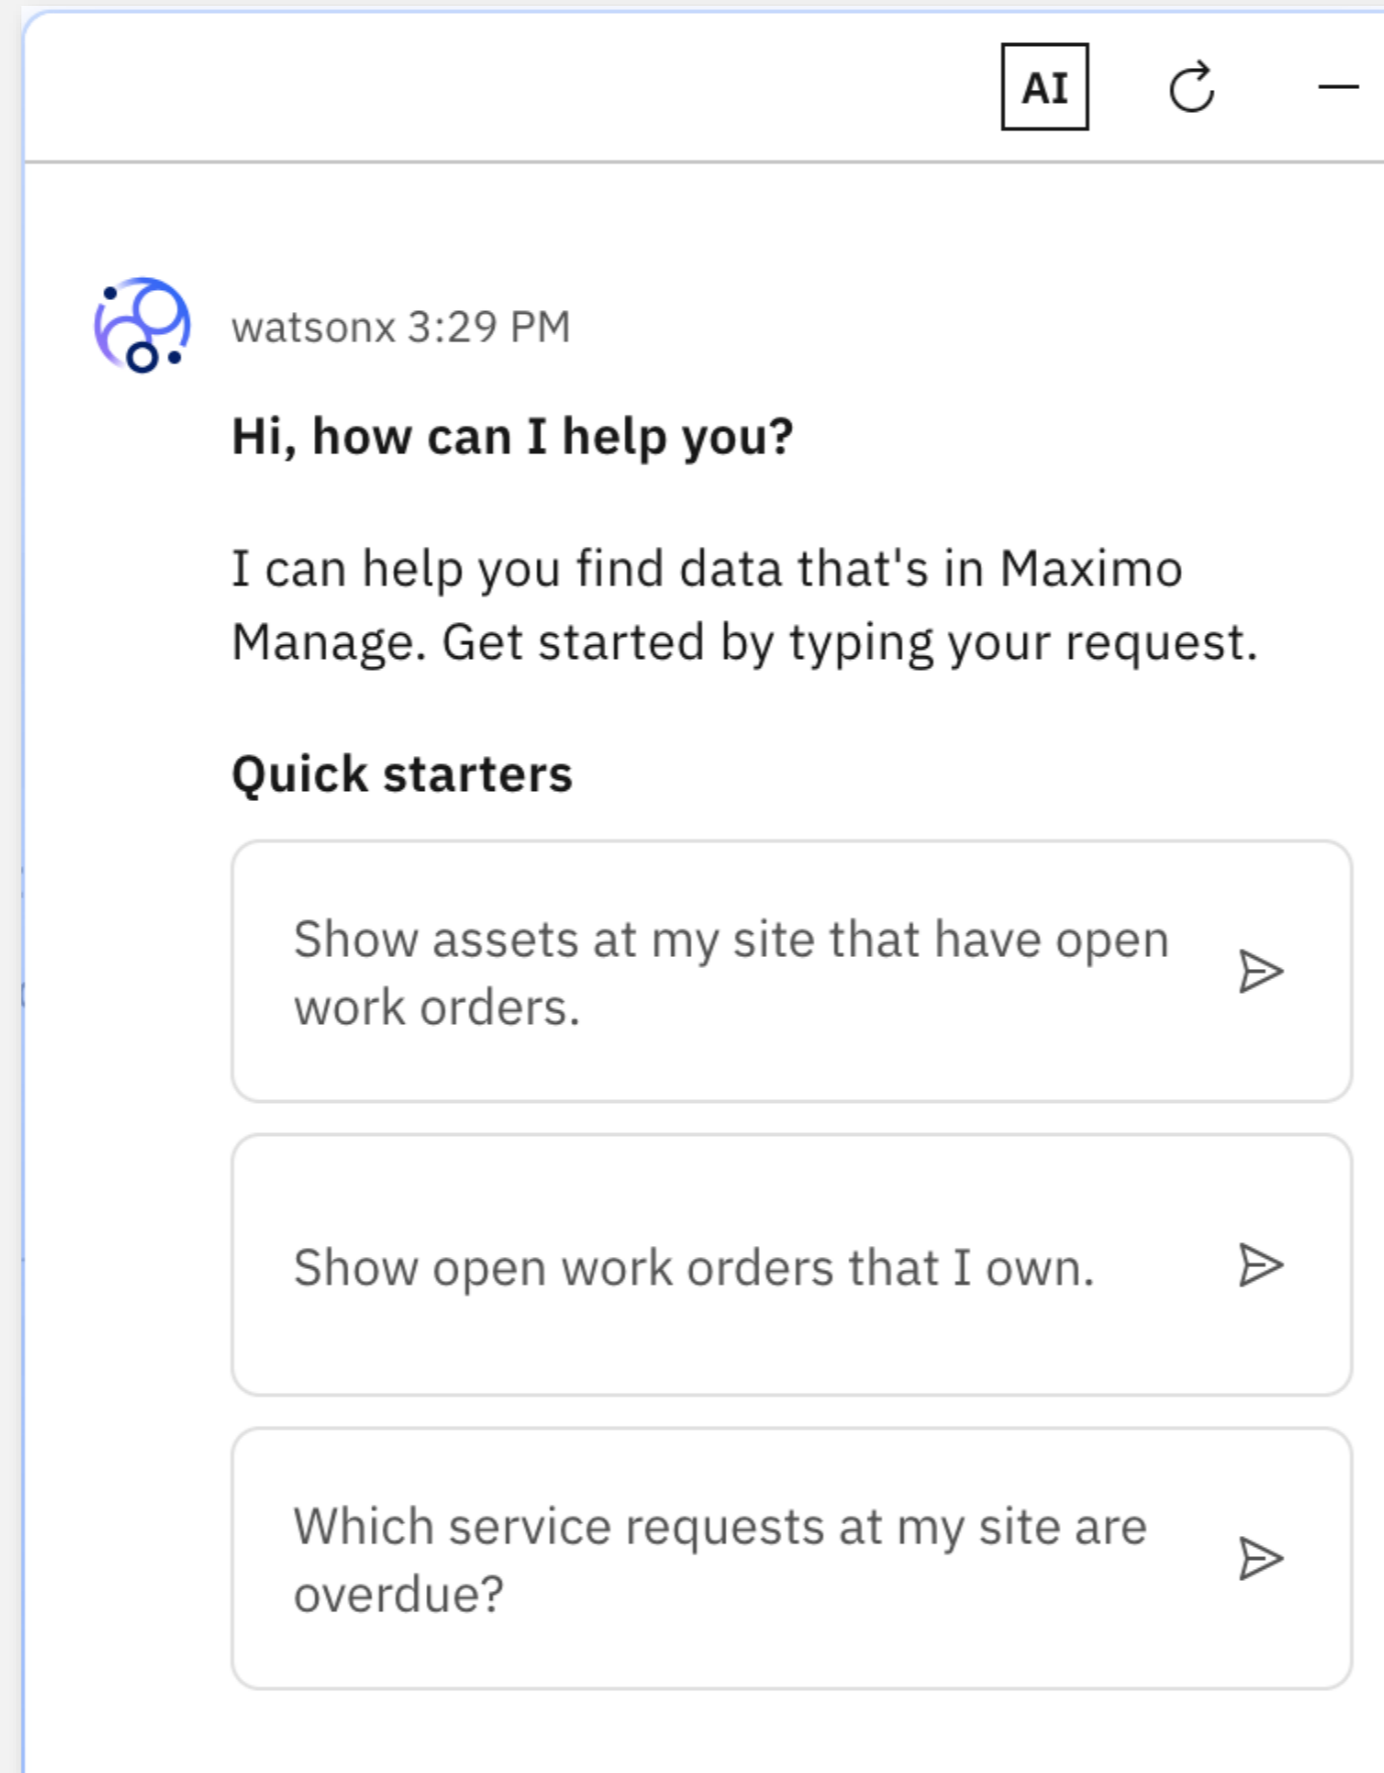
AI

watsonx 3:29 PM

Hi, how can I help you?

I can help you find data that's in Maximo Manage. Get started by typing your request.

Quick starters

Show assets at my site that have open work orders.

Show open work orders that I own.

Which service requests at my site are overdue?